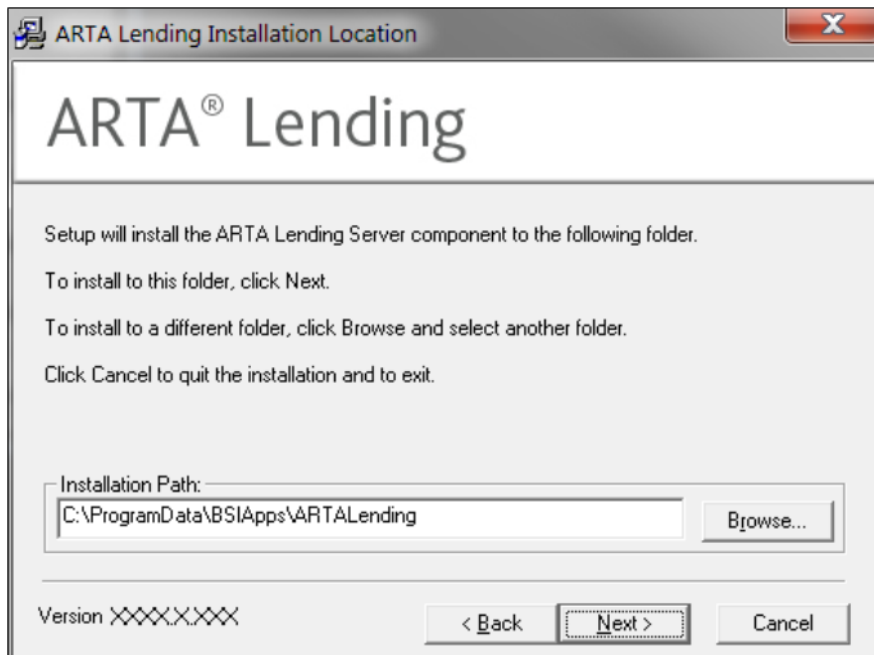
ARTA Lending Installation Location

ARTA® Lending

Setup will install the ARTA Lending Server component to the following folder.

To install to this folder, click Next.

To install to a different folder, click Browse and select another folder.

Click Cancel to quit the installation and to exit.

Installation Path:

C:\ProgramData\BSIApps\ARTALending

Browse...

Version XXXX.X.XXX

< Back

Next >

Cancel